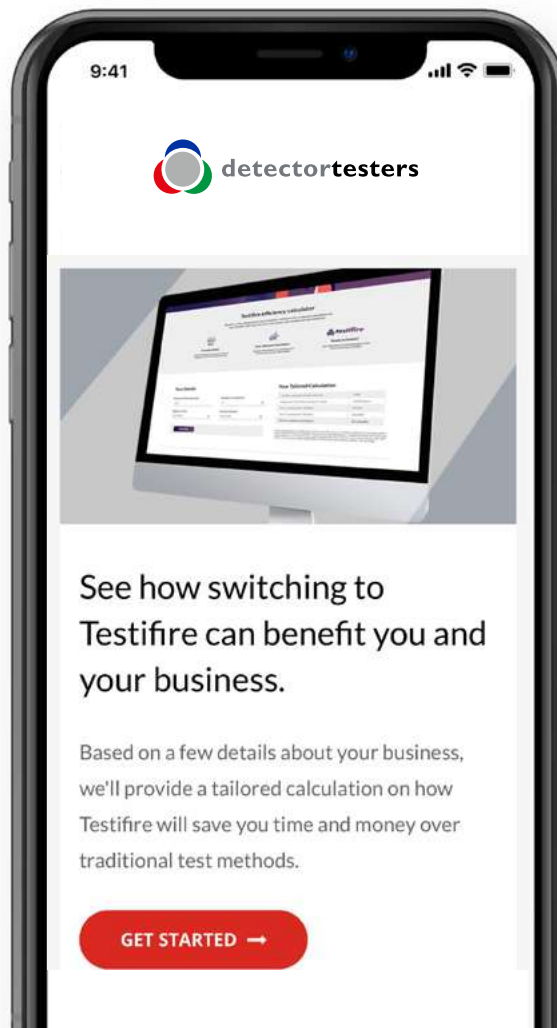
9:41

detectortesters

Testifire efficiency calculator

Testifire

Your Details

Your Tailored Calculation

See how switching to Testifire can benefit you and your business.

Based on a few details about your business, we'll provide a tailored calculation on how Testifire will save you time and money over traditional test methods.

GET STARTED →